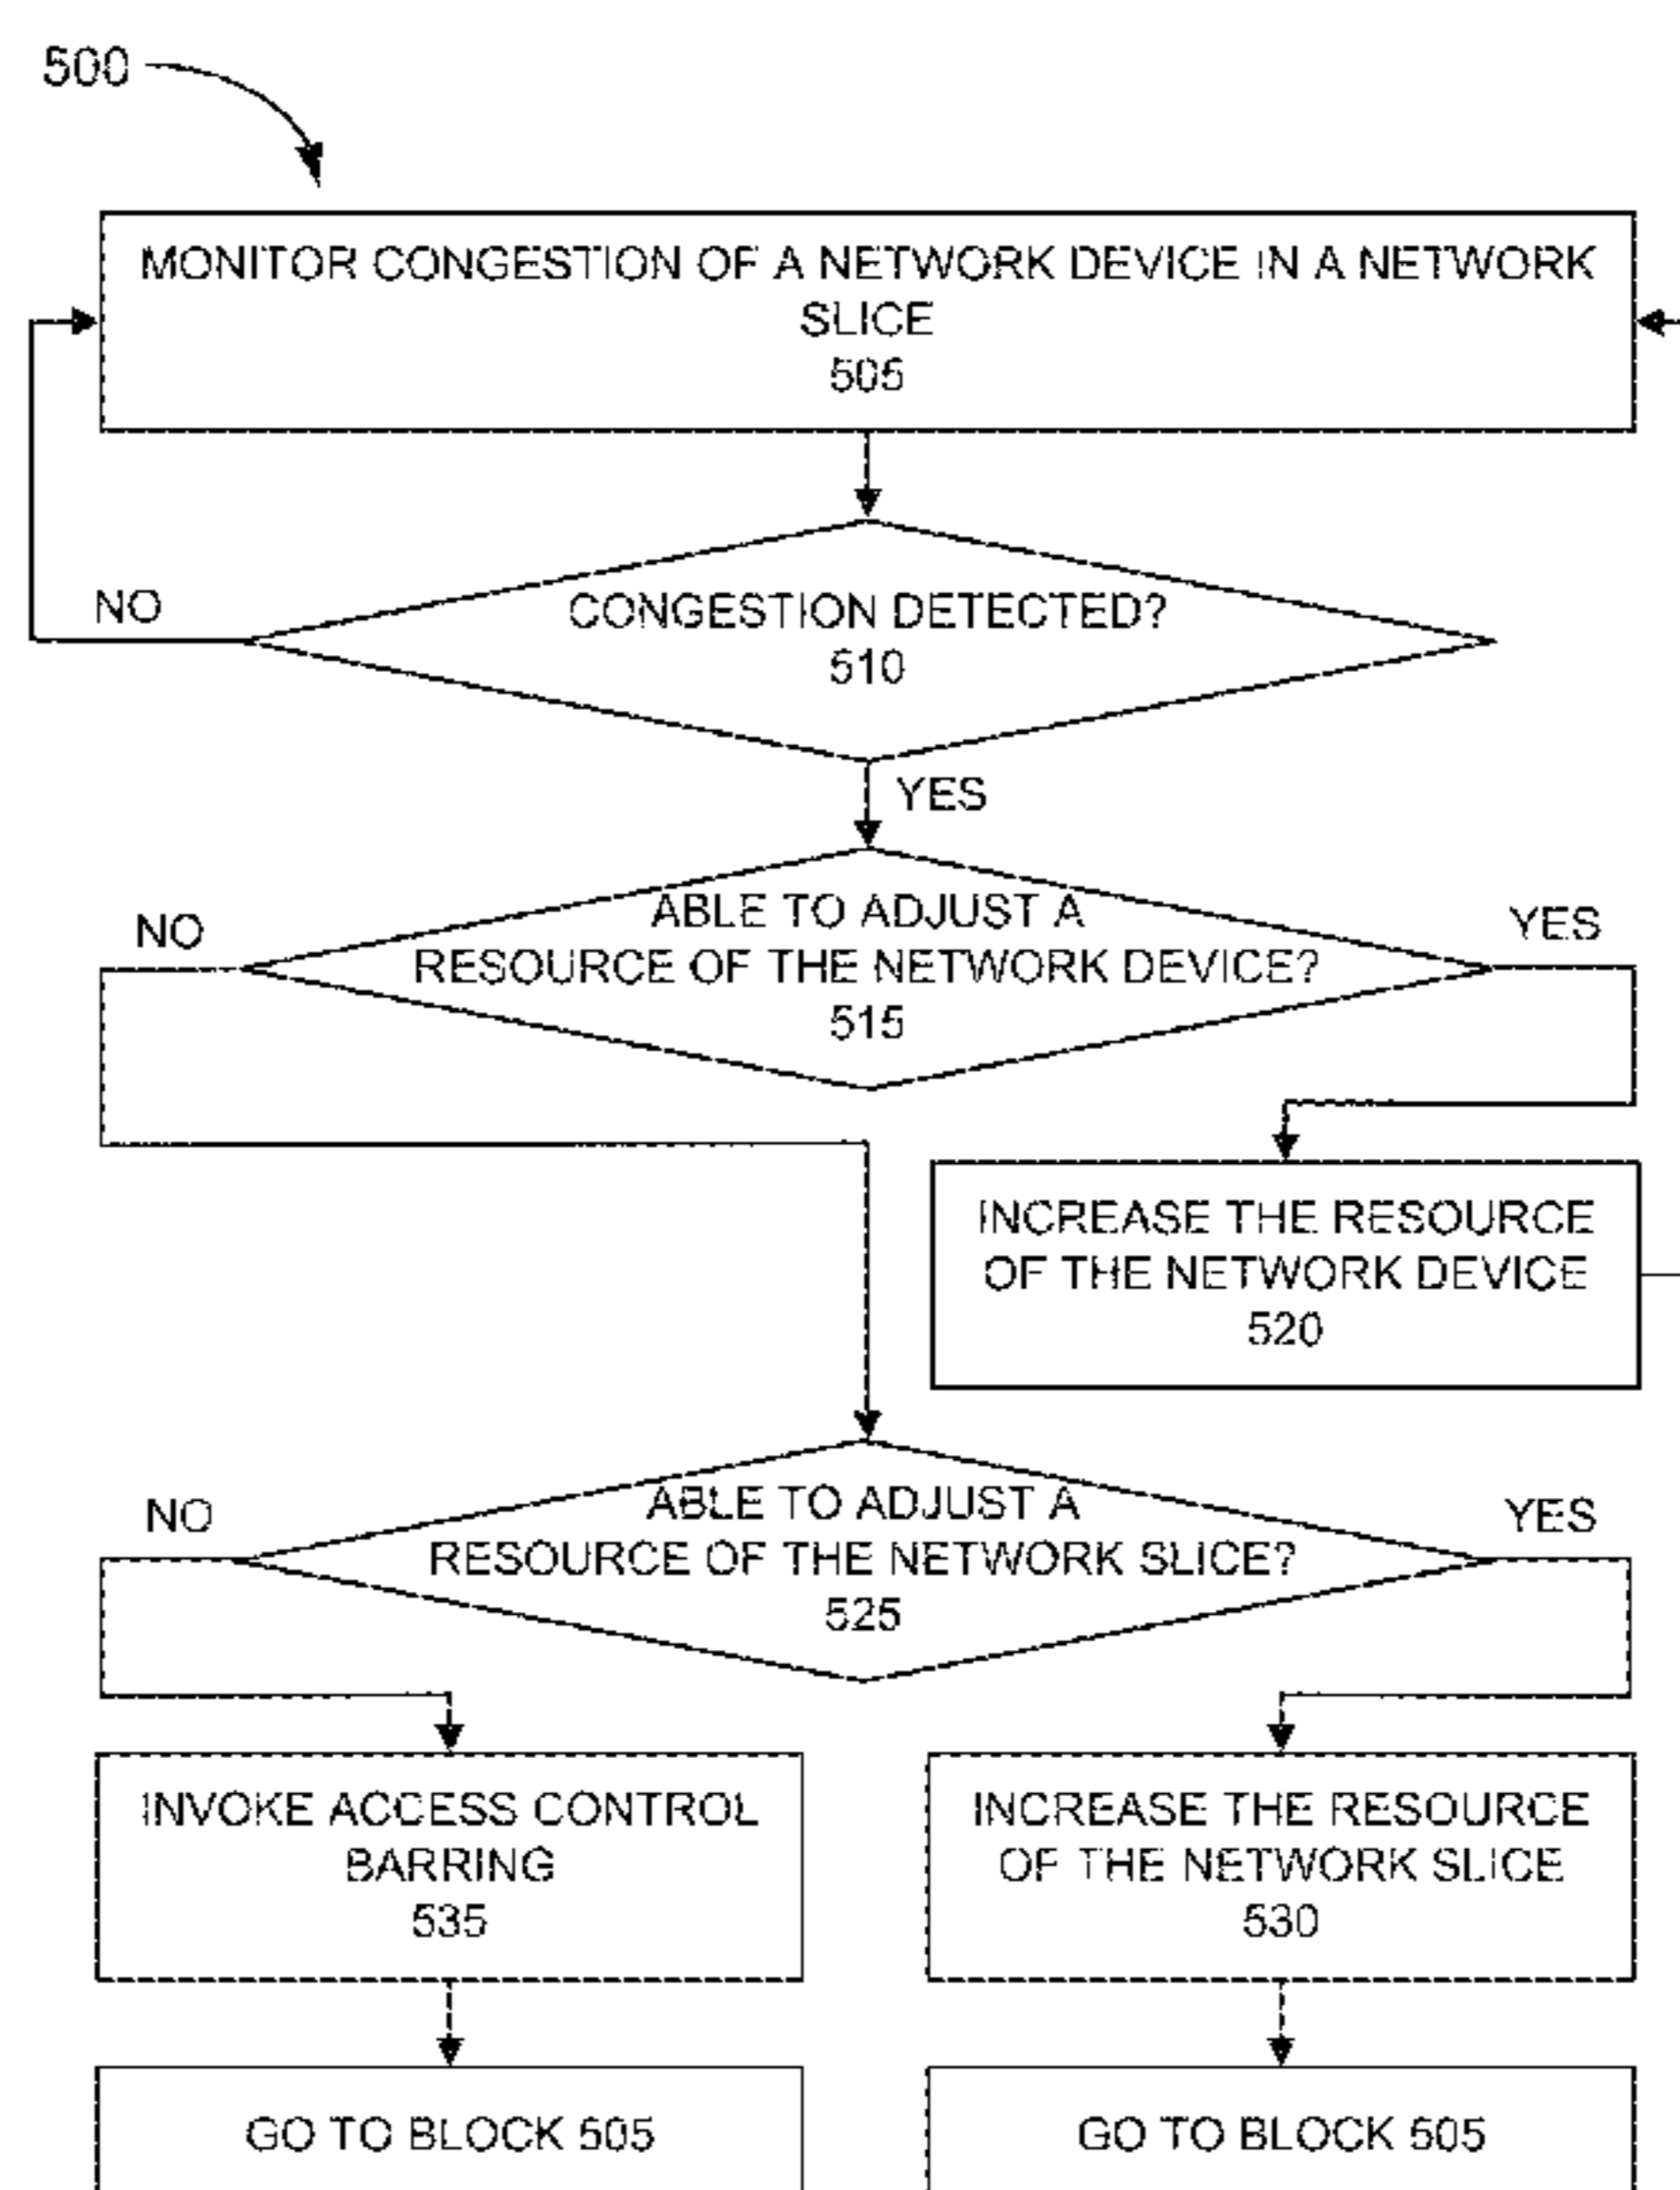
500

MONITOR CONGESTION OF A NETWORK DEVICE IN A NETWORK SLICE
505

NO

CONGESTION DETECTED?
510

YES

NO

ABLE TO ADJUST A RESOURCE OF THE NETWORK DEVICE?
515

YES

INCREASE THE RESOURCE OF THE NETWORK DEVICE
520

NO

ABLE TO ADJUST A RESOURCE OF THE NETWORK SLICE?
525

YES

INVOKE ACCESS CONTROL BARRING
535

INCREASE THE RESOURCE OF THE NETWORK SLICE
530

GO TO BLOCK 505

GO TO BLOCK 505